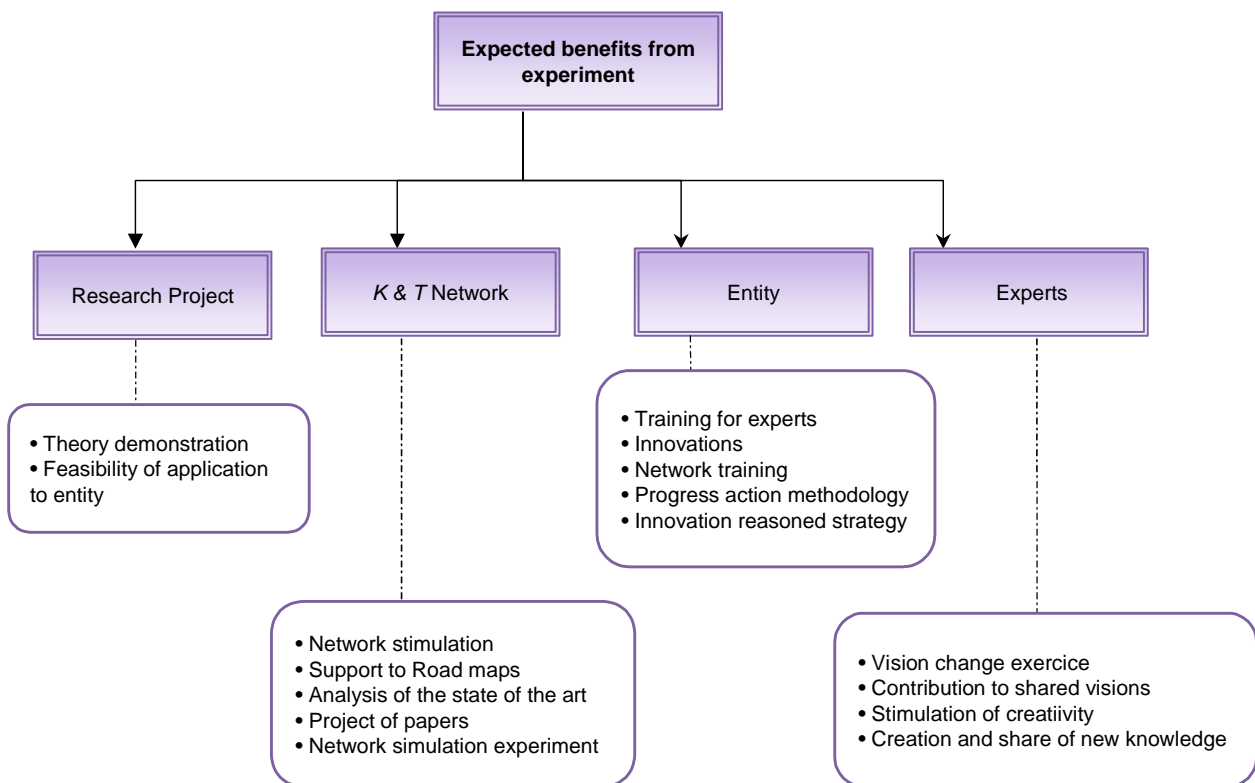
Expected benefits from experiment

Research Project

• Theory demonstration
• Feasibility of application to entity

K & T Network

• Network stimulation
• Support to Road maps
• Analysis of the state of the art
• Project of papers
• Network simulation experiment

Entity

• Training for experts
• Innovations
• Network training
• Progress action methodology
• Innovation reasoned strategy

Experts

• Vision change exercice
• Contribution to shared visions
• Stimulation of creatiivity
• Creation and share of new knowledge